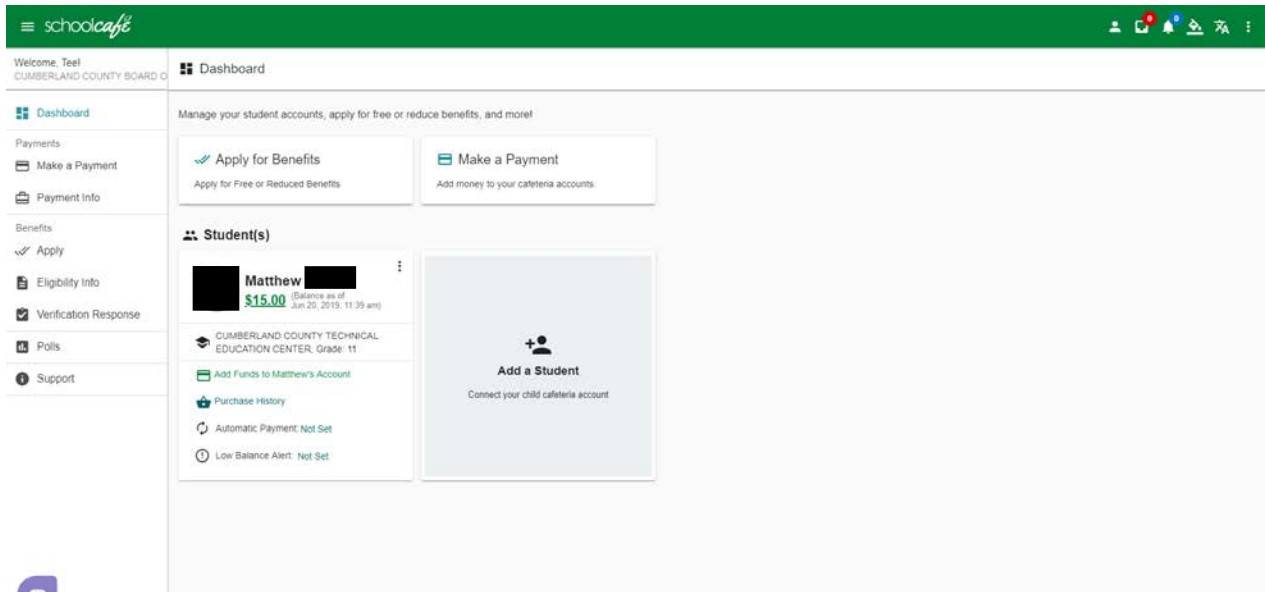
schoolcafé

Welcome, Teel
CUMBERLAND COUNTY BOARD O

Dashboard

Payments

Make a Payment

Payment Info

Benefits

Apply

Eligibility Info

Verification Response

Polls

Support

Dashboard

Manage your student accounts, apply for free or reduce benefits, and more!

Apply for Benefits

Apply for Free or Reduced Benefits

Make a Payment

Add money to your cafeteria accounts.

Student(s)

Matthew

$15.00 (Balance as of Jun 20, 2019, 11:39 am)

CUMBERLAND COUNTY TECHNICAL EDUCATION CENTER, Grade: 11

Add Funds to Matthew's Account

Purchase History

Automatic Payment: Not Set

Low Balance Alert: Not Set

Add a Student

Connect your child cafeteria account